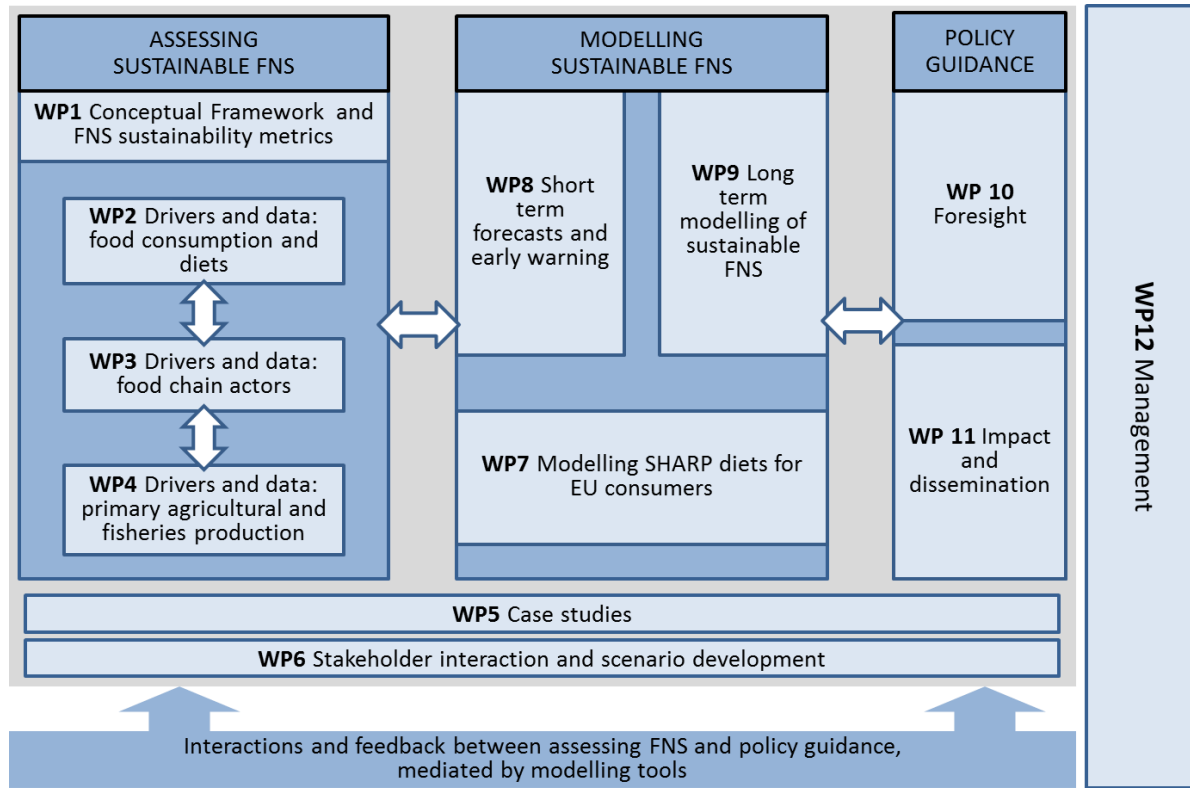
ASSESSING SUSTAINABLE FNS

WP1 Conceptual Framework and FNS sustainability metrics

WP2 Drivers and data: food consumption and diets

WP3 Drivers and data: food chain actors

WP4 Drivers and data: primary agricultural and fisheries production

MODELLING SUSTAINABLE FNS

WP8 Short term forecasts and early warning

WP9 Long term modelling of sustainable FNS

WP7 Modelling SHARP diets for EU consumers

POLICY GUIDANCE

WP 10 Foresight

WP 11 Impact and dissemination

WP12 Management

WP5 Case studies

WP6 Stakeholder interaction and scenario development

Interactions and feedback between assessing FNS and policy guidance, mediated by modelling tools